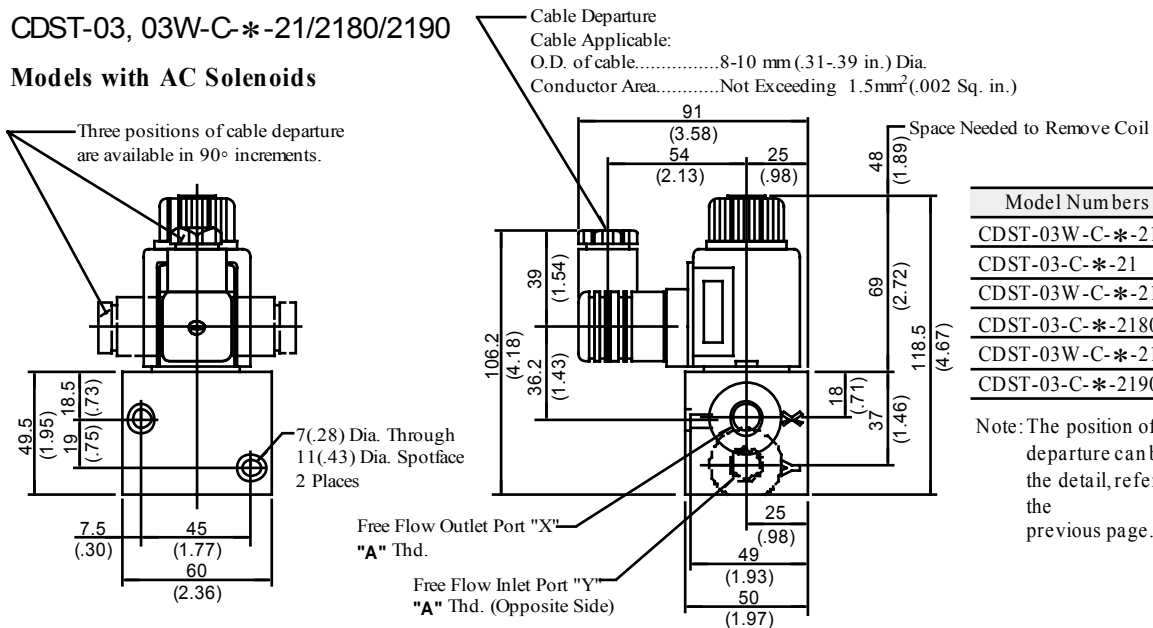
CDST-03, 03W-C-∗-21/2180/2190

Models with AC Solenoids

Three positions of cable departure are available in 90° increments.

Cable Departure
Cable Applicable:
O.D. of cable................8-10 mm (.31-.39 in.) Dia.
Conductor Area............Not Exceeding 1.5mm$^2$(.002 Sq. in.)

Space Needed to Remove Coil

91
(3.58)
54
(2.13)
25
(.98)
48
(1.89)
39
(1.54)
69
(2.72)
106.2
(4.18)
36.2
(1.43)
118.5
(4.67)
18
(.71)
37
(1.46)
49.5
(1.95)
18.5
(.73)
19
(.75)

7(.28) Dia. Through
11(.43) Dia. Spotface
2 Places

7.5
(.30)
45
(1.77)
60
(2.36)

Free Flow Outlet Port "X"
"A" Thd.

Free Flow Inlet Port "Y"
"A" Thd. (Opposite Side)

25
(.98)
49
(1.93)
50
(1.97)

| Model Numbers |
|---|
| CDST-03W-C-∗-21 |
| CDST-03-C-∗-21 |
| CDST-03W-C-∗-21 |
| CDST-03-C-∗-2180 |
| CDST-03W-C-∗-21 |
| CDST-03-C-∗-2190 |

Note: The position of departure can b the detail, refe the previous page.